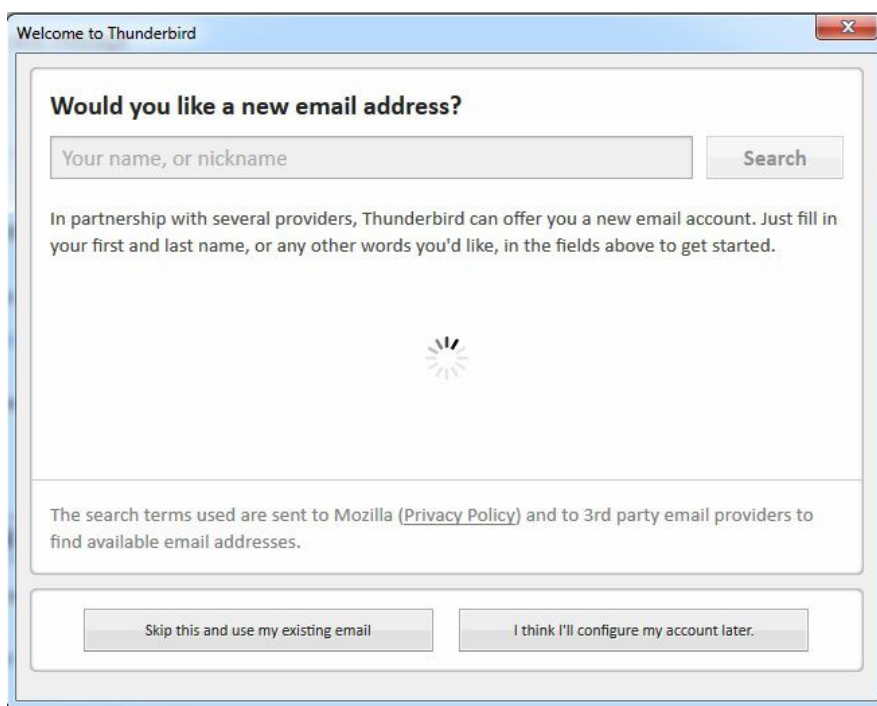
Welcome to Thunderbird

**Would you like a new email address?**

Your name, or nickname

Search

In partnership with several providers, Thunderbird can offer you a new email account. Just fill in your first and last name, or any other words you'd like, in the fields above to get started.

The search terms used are sent to Mozilla (Privacy Policy) and to 3rd party email providers to find available email addresses.

Skip this and use my existing email

I think I'll configure my account later.